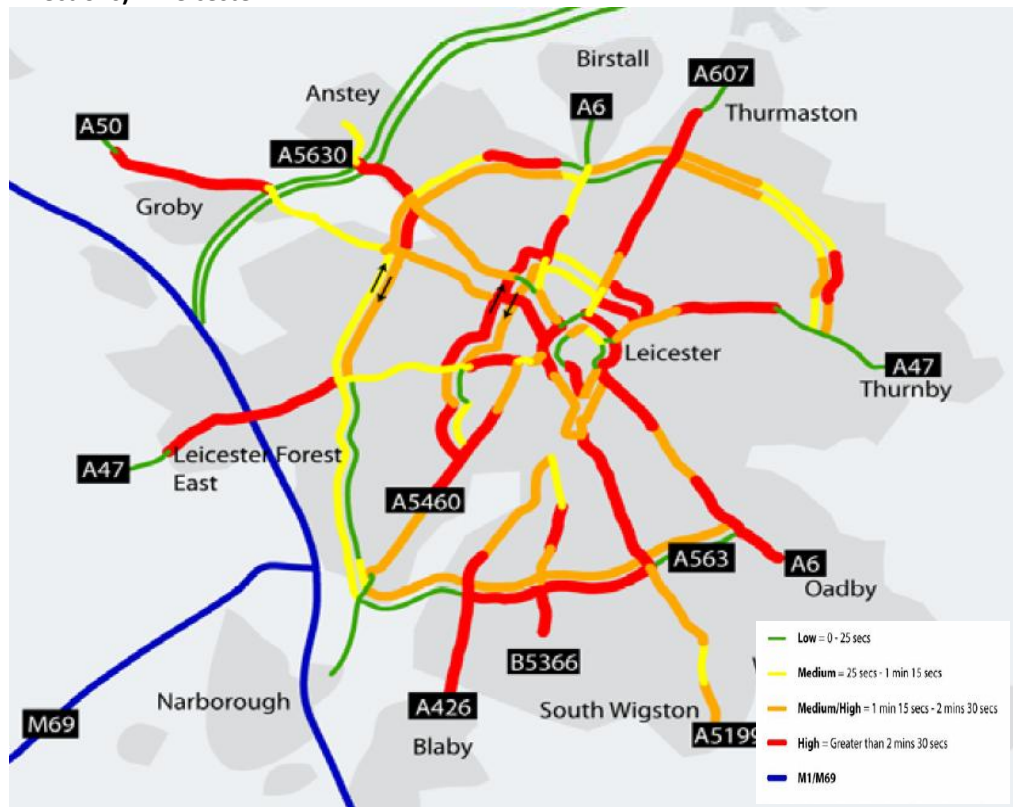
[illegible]

Birstall
A607
Anstey
A6
Thurmaston
A50
A5630
Groby
Leicester
A47
Thurnby
A47
Leicester Forest East
A5460
A563
A6
Oadby
B5366
M69
Narborough
A426
South Wigston
Blaby
A5199

**Low** = 0 - 25 secs
**Medium** = 25 secs - 1 min 15 secs
**Medium/High** = 1 min 15 secs - 2 mins 30 secs
**High** = Greater than 2 mins 30 secs
**M1/M69**